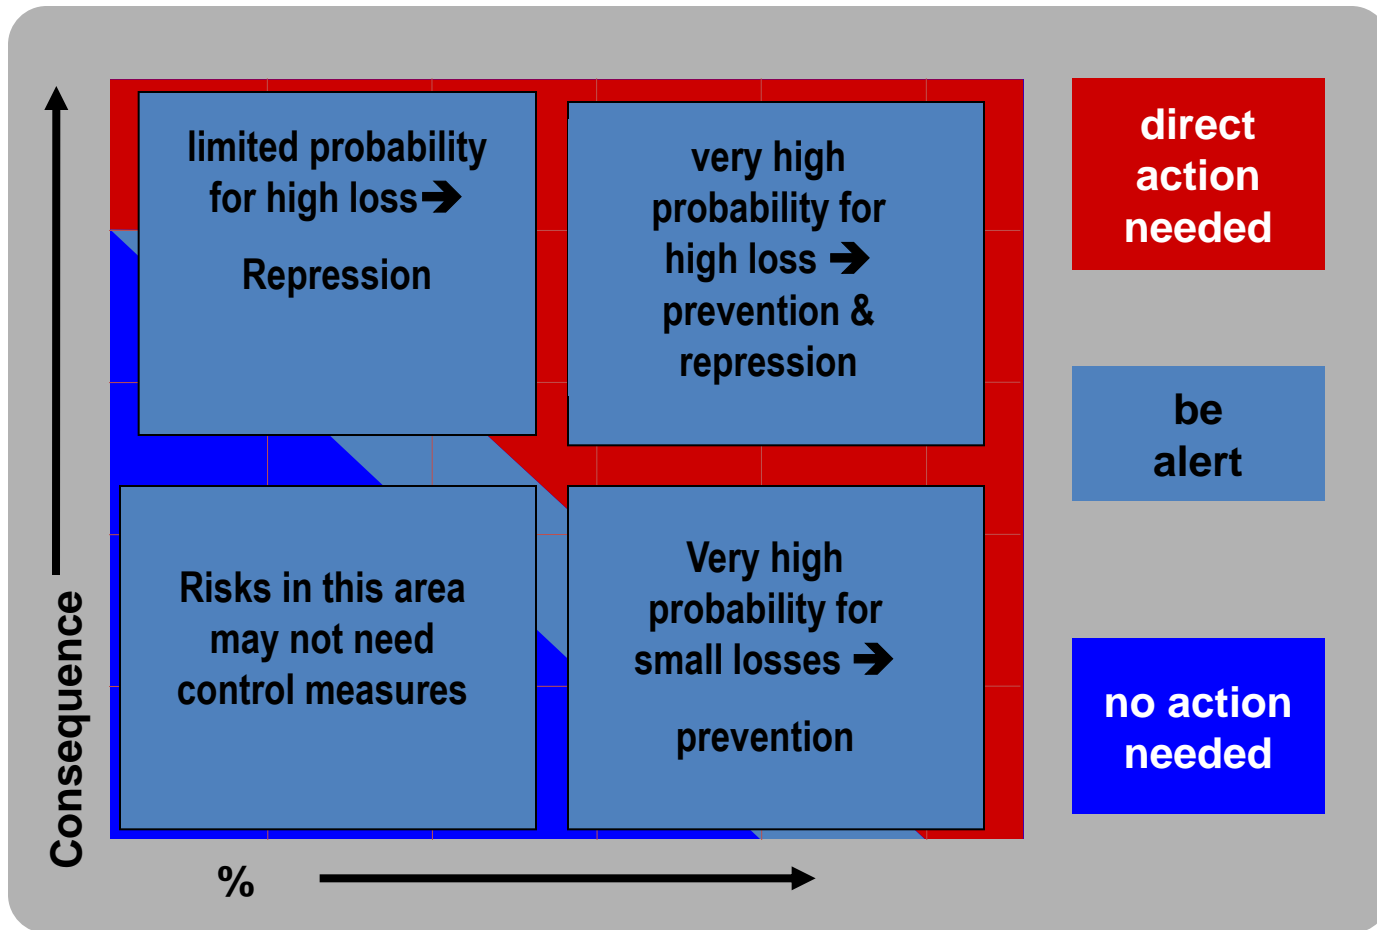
limited probability for high loss ➔

Repression

very high probability for high loss ➔ prevention & repression

direct action needed

be alert

Risks in this area may not need control measures

Very high probability for small losses ➔

prevention

no action needed

Consequence

%